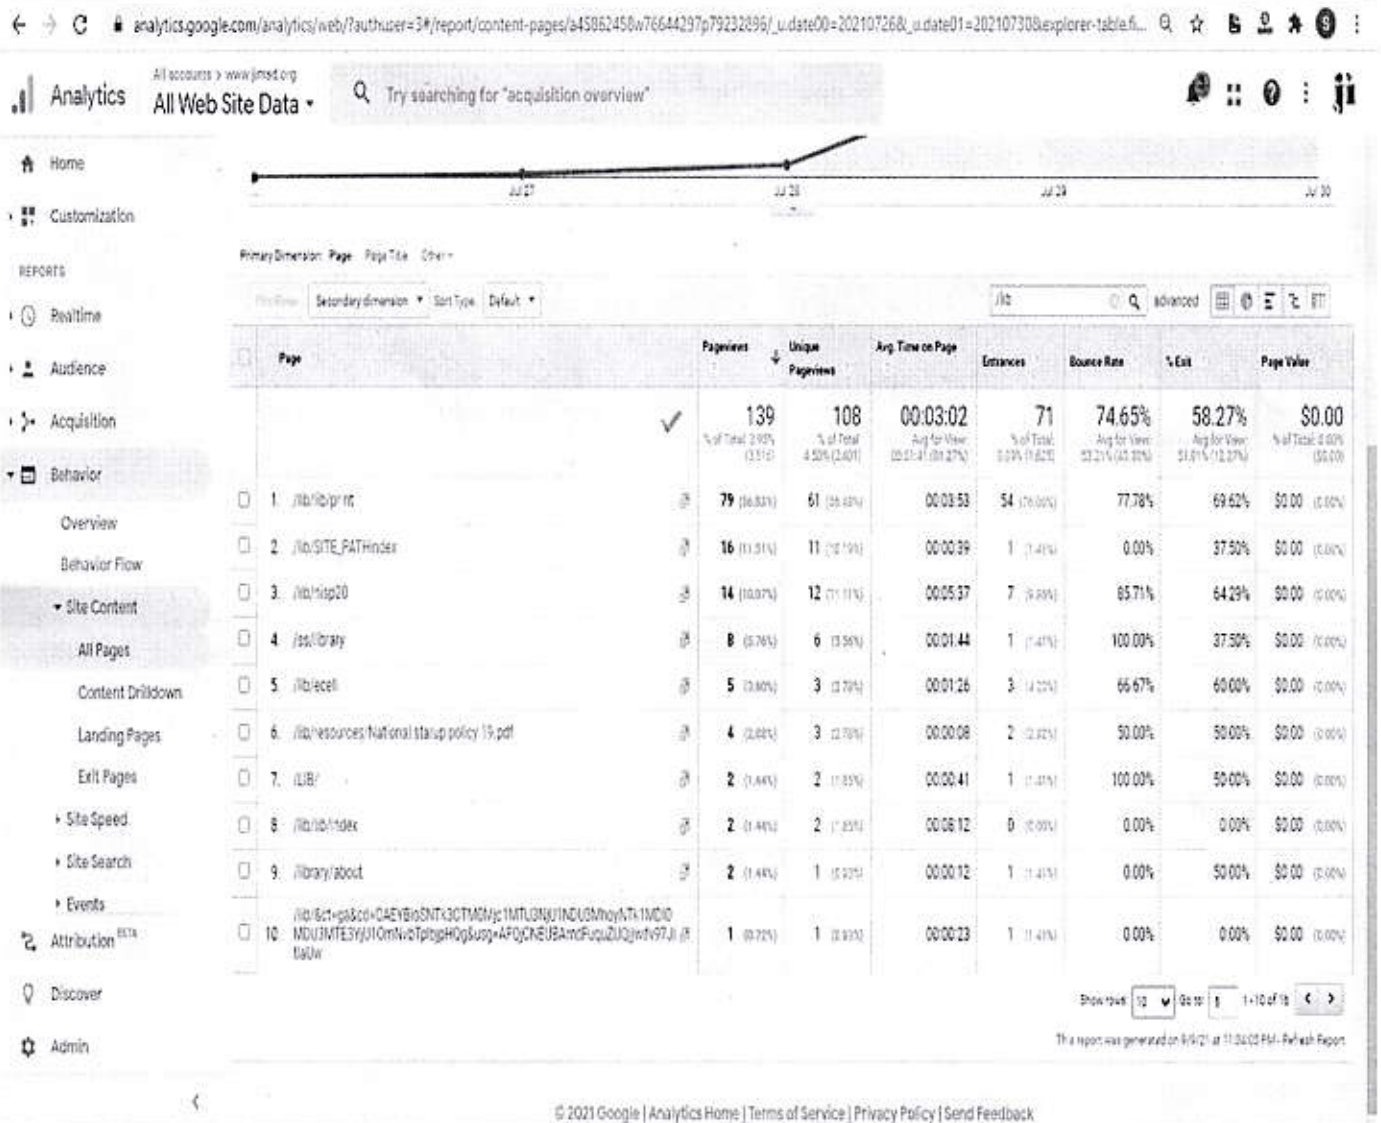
analytics.google.com/analytics/web/?authuser=3#/report/content-pages/a45862458w76644297p79232896/_u.date00=20210726&_u.date01=20210730&explorer-table.fi...

Analytics
All accounts > www.jimsd.org
All Web Site Data
Try searching for "acquisition overview"

Home
Customization
REPORTS
Realtime
Audience
Acquisition
Behavior
Overview
Behavior Flow
Site Content
All Pages
Content Drilldown
Landing Pages
Exit Pages
Site Speed
Site Search
Events
Attribution BETA
Discover
Admin

Jul 27
Jul 28
Jul 29
Jul 30

Primary Dimension: Page Page Title Other

Plot Rows Secondary dimension Sort Type: Default
/lib advanced

| | Page | | Pageviews | Unique Pageviews | Avg. Time on Page | Entrances | Bounce Rate | % Exit | Page Value |
|---|---|---|---|---|---|---|---|---|---|
| | | | 139 % of Total: 2.93% (4,751) | 108 % of Total: 4.50% (2,401) | 00:03:02 Avg for View: 00:01:41 (80.27%) | 71 % of Total: 3.03% (1,629) | 74.65% Avg for View: 53.21% (40.30%) | 58.27% Avg for View: 51.81% (12.37%) | $0.00 % of Total: 0.00% ($0.00) |
| 1. | /lib/lib/print | | 79 (56.83%) | 61 (56.48%) | 00:03:53 | 54 (76.06%) | 77.78% | 69.62% | $0.00 (0.00%) |
| 2. | /lib/SITE_PATHindex | | 16 (11.51%) | 11 (10.19%) | 00:00:39 | 1 (1.41%) | 0.00% | 37.50% | $0.00 (0.00%) |
| 3. | /lib/nisp20 | | 14 (10.07%) | 12 (11.11%) | 00:05:37 | 7 (9.86%) | 85.71% | 64.29% | $0.00 (0.00%) |
| 4. | /ss/library | | 8 (5.76%) | 6 (5.56%) | 00:01:44 | 1 (1.41%) | 100.00% | 37.50% | $0.00 (0.00%) |
| 5. | /lib/ecell | | 5 (3.60%) | 3 (2.78%) | 00:01:26 | 3 (4.23%) | 66.67% | 60.00% | $0.00 (0.00%) |
| 6. | /lib/resources/National startup policy 19.pdf | | 4 (2.88%) | 3 (2.78%) | 00:00:08 | 2 (2.82%) | 50.00% | 50.00% | $0.00 (0.00%) |
| 7. | /LIB/ | | 2 (1.44%) | 2 (1.85%) | 00:00:41 | 1 (1.41%) | 100.00% | 50.00% | $0.00 (0.00%) |
| 8. | /lib/lib/index | | 2 (1.44%) | 2 (1.85%) | 00:06:12 | 0 (0.00%) | 0.00% | 0.00% | $0.00 (0.00%) |
| 9. | /library/about | | 2 (1.44%) | 1 (0.93%) | 00:00:12 | 1 (1.41%) | 0.00% | 50.00% | $0.00 (0.00%) |
| 10. | /lib/&ct=ga&cd=CAEYBioSNTk3CTMDMjc1MTU3NjU1NDU3MhoyNTk1MDI0MDU3MTE3YjU1OmNvbTpbpHOg&usg=AFQjCNEUBAmdFuquZUQjwdv97Ji9taUw | | 1 (0.72%) | 1 (0.93%) | 00:00:23 | 1 (1.41%) | 0.00% | 0.00% | $0.00 (0.00%) |

Show rows: 10 Go to: 1 1-10 of 16

This report was generated on 8/9/21 at 11:34:05 PM - Refresh Report

© 2021 Google | Analytics Home | Terms of Service | Privacy Policy | Send Feedback